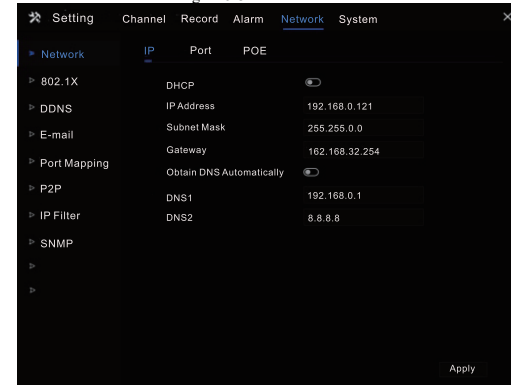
Setting Channel Record Alarm Network System

Network
802.1X
DDNS
E-mail
Port Mapping
P2P
IP Filter
SNMP

IP Port POE

| | |
|---|---|
| DHCP | |
| IP Address | 192.168.0.121 |
| Subnet Mask | 255.255.0.0 |
| Gateway | 162.168.32.254 |
| Obtain DNS Automatically | |
| DNS1 | 192.168.0.1 |
| DNS2 | 8.8.8.8 |

Apply